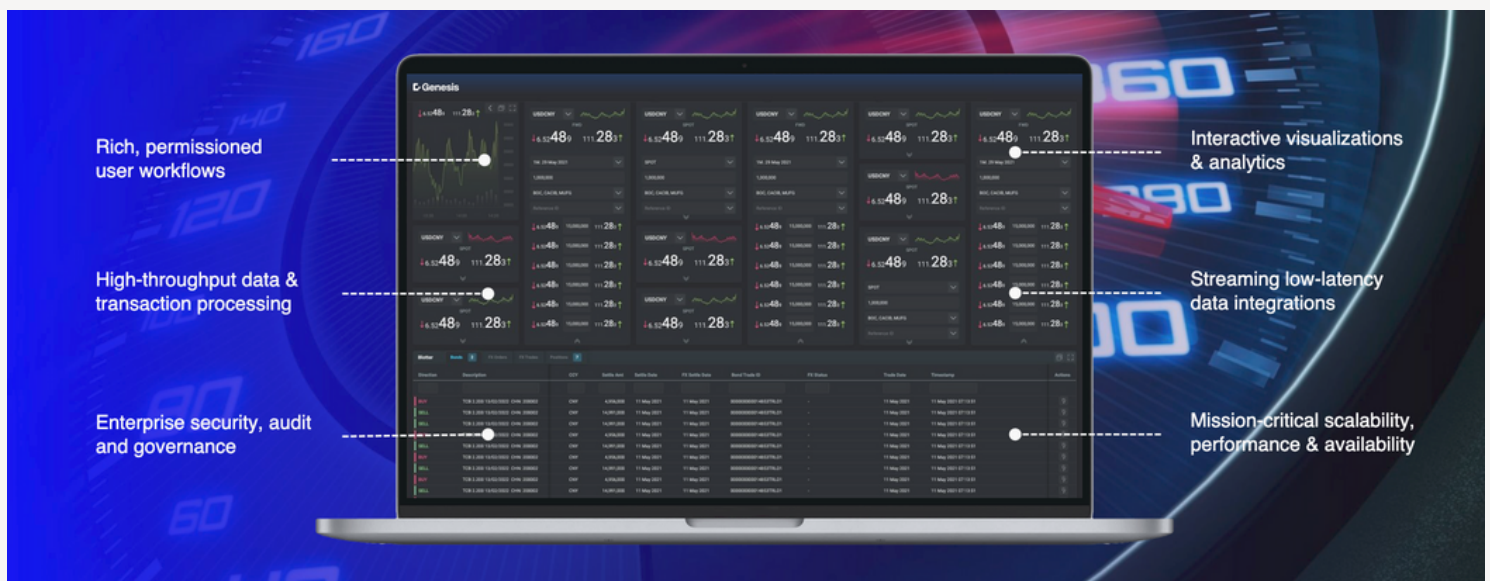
Rich, permissioned user workflows

High-throughput data & transaction processing

Enterprise security, audit and governance

Interactive visualizations & analytics

Streaming low-latency data integrations

Mission-critical scalability, performance & availability

Genesis

USDCNY

$\downarrow 6.52 48_9$ $111.28_7 \uparrow$

SPOT

BOC, CACIB, MUFG

Reference ID

Blotter

Direction | Description | CCY | Settle Amt | Settle Date | FX Settle Date | Bond Trade ID | FX Status | Trade Date | Timestamp | Actions

BUY

SELL

11 May 2021